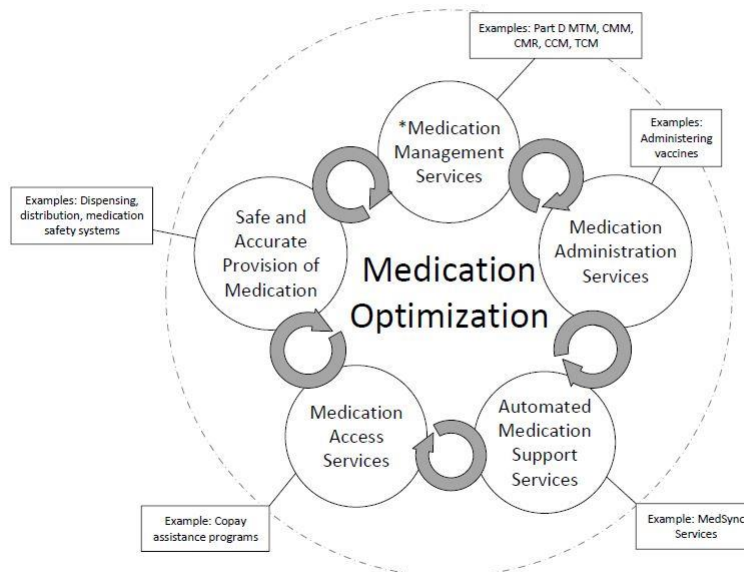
Examples: Part D MTM, CMM, CMR, CCM, TCM

*Medication Management Services

Examples: Administering vaccines

Examples: Dispensing, distribution, medication safety systems

Safe and Accurate Provision of Medication

Medication Optimization

Medication Administration Services

Medication Access Services

Automated Medication Support Services

Example: Copay assistance programs

Example: MedSync Services